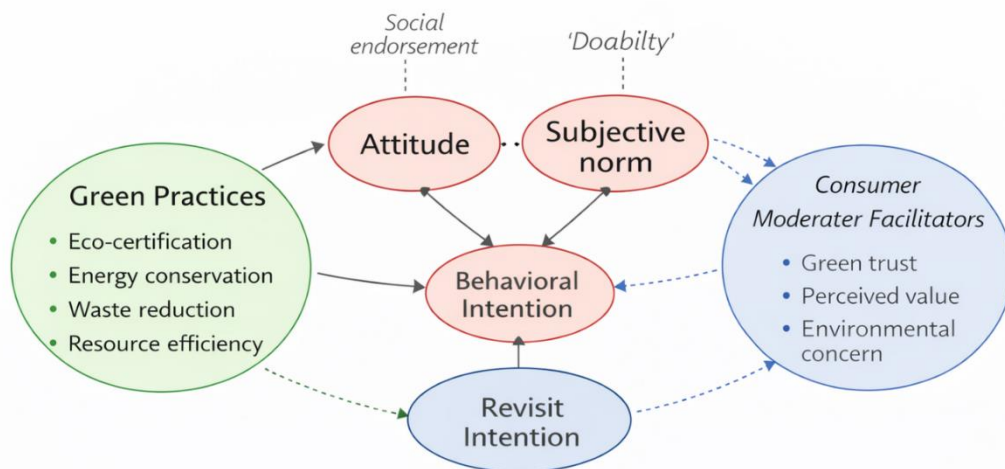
Social endorsement

'Doabilty'

Attitude

Subjective norm

Green Practices

- Eco-certification
- Energy conservation
- Waste reduction
- Resource efficiency

Behavioral Intention

Consumer Moderater Facilitators

- Green trust
- Perceived value
- Environmental concern

Revisit Intention